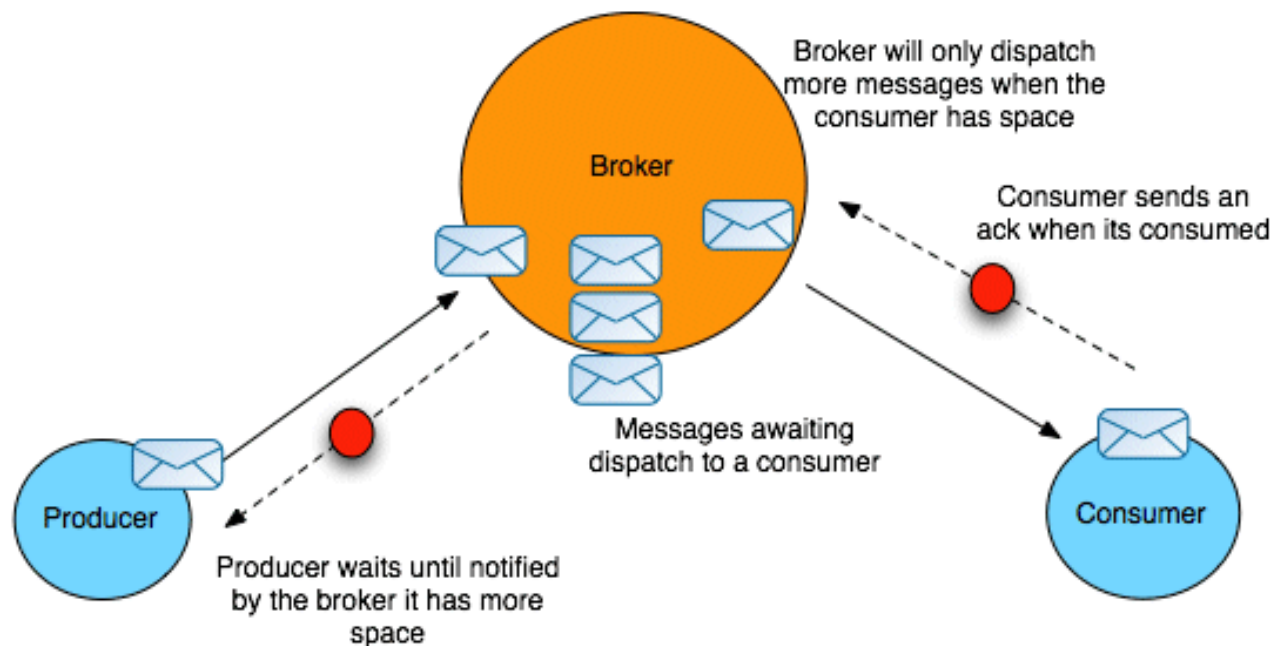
Broker will only dispatch more messages when the consumer has space

Broker

Consumer sends an ack when its consumed

Messages awaiting dispatch to a consumer

Producer

Consumer

Producer waits until notified by the broker it has more space